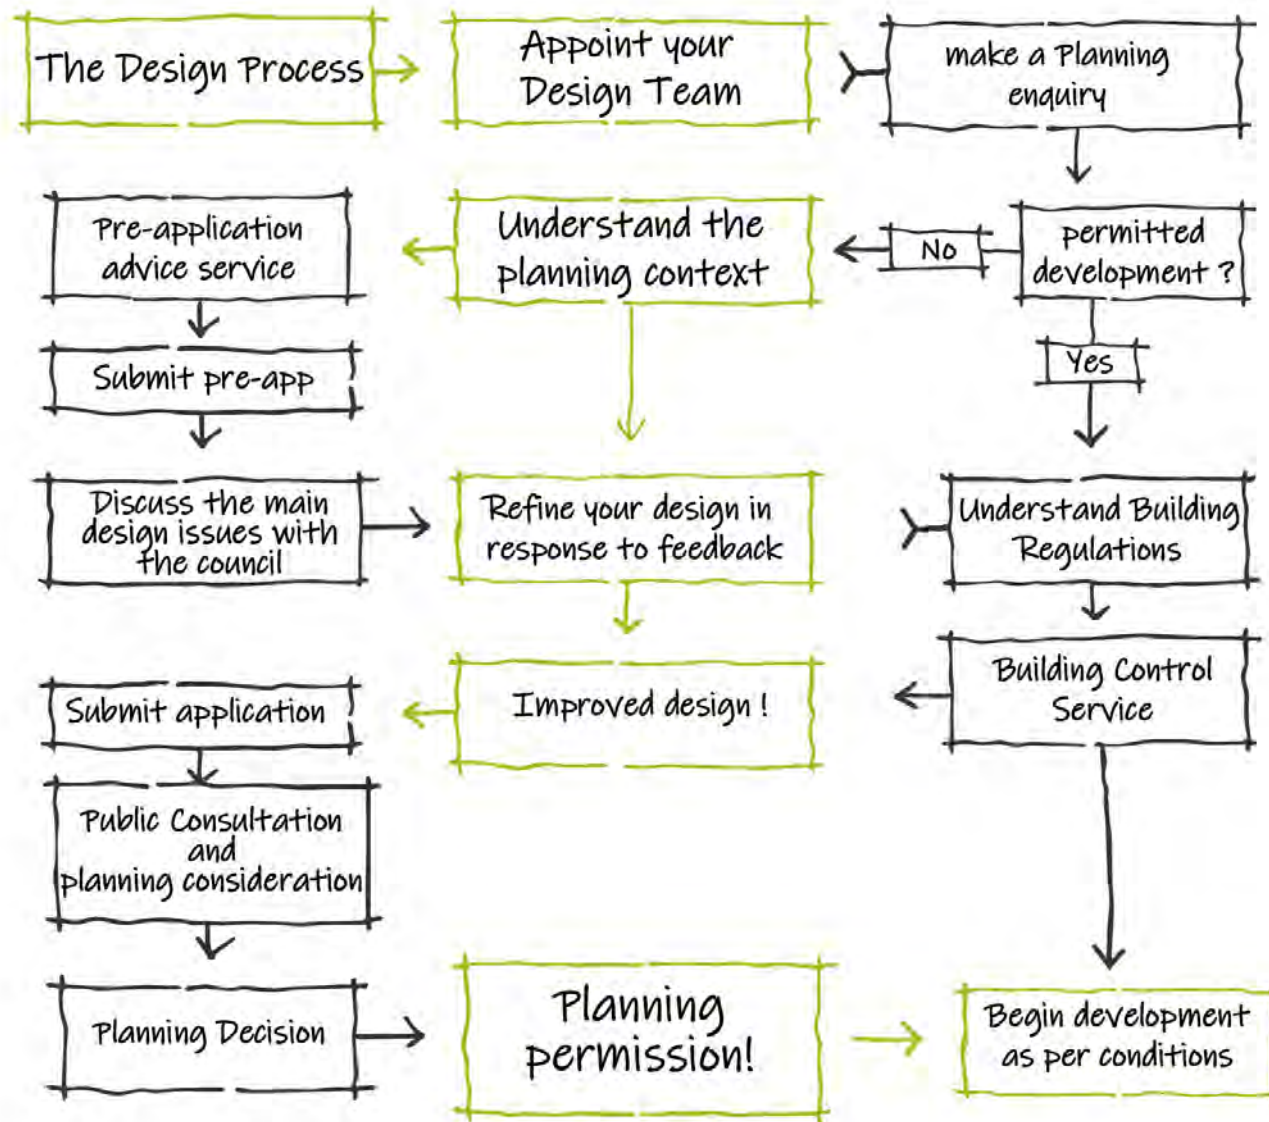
The Design Process

Appoint your Design Team

make a Planning enquiry

permitted development ?

No

Yes

Understand the planning context

Pre-application advice service

Submit pre-app

Discuss the main design issues with the council

Refine your design in response to feedback

Understand Building Regulations

Building Control Service

Improved design !

Submit application

Public Consultation and planning consideration

Planning Decision

Planning permission!

Begin development as per conditions